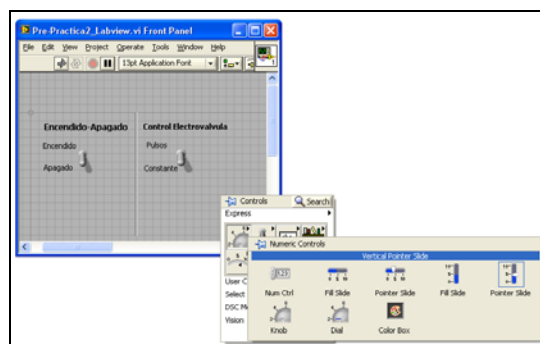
Pre-Practica2_Labview.vi Front Panel

File Edit View Project Operate Tools Window Help

13pt Application Font

Encendido-Apagado

Encendido

Apagado

Control Electrovalvula

Pulsos

Constante

Controls

Search

Express

User C

Select

DSC M

Vision

Numeric Controls

Vertical Pointer Slide

Num Ctrl

Fill Slide

Pointer Slide

Fill Slide

Pointer Slide

Knob

Dial

Color Box